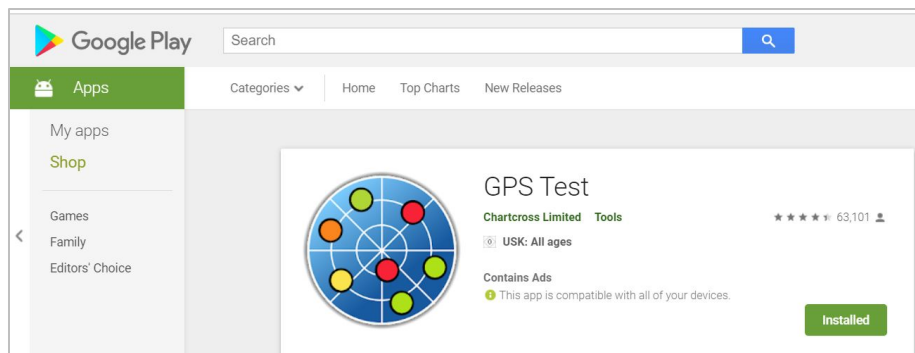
Google Play

Search

Apps

Categories

Home

Top Charts

New Releases

My apps

Shop

Games

Family

Editors' Choice

GPS Test

Chartcross Limited Tools

63,101

0 USK: All ages

Contains Ads

This app is compatible with all of your devices.

Installed